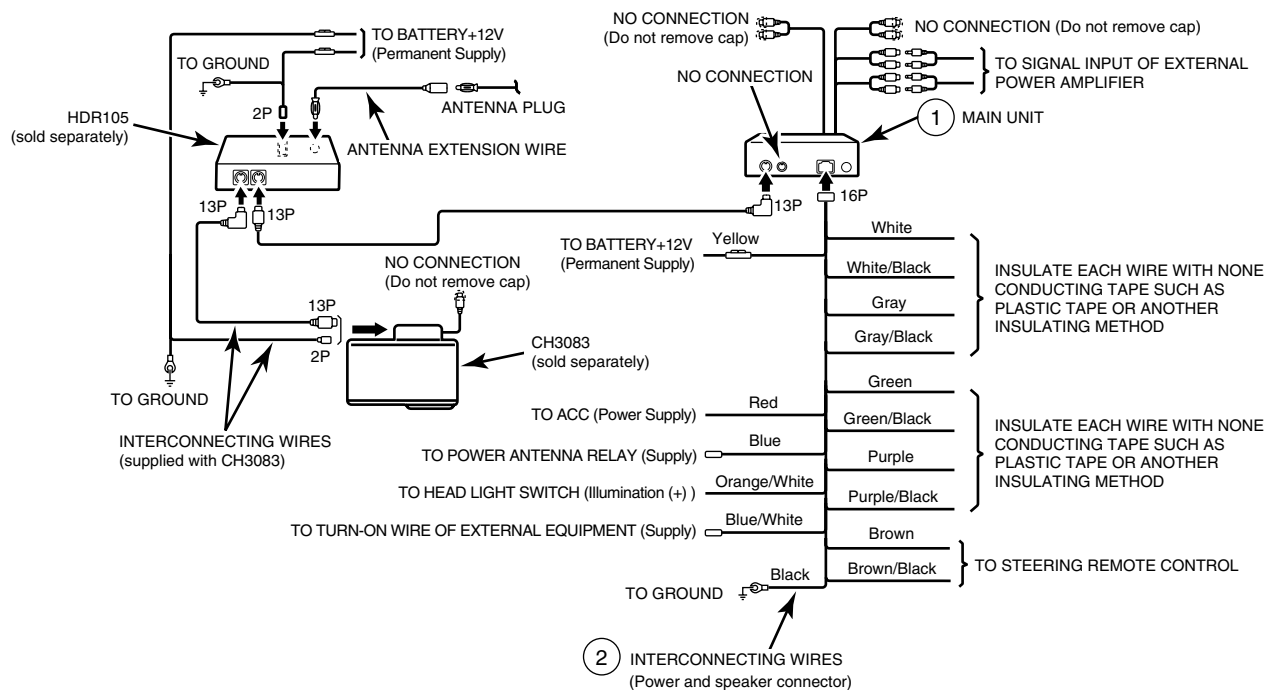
TO BATTERY+12V
(Permanent Supply)

TO GROUND

2P

ANTENNA PLUG

HDR105
(sold separately)

ANTENNA EXTENSION WIRE

13P

13P

NO CONNECTION
(Do not remove cap)

13P

2P

CH3083
(sold separately)

TO GROUND

INTERCONNECTING WIRES
(supplied with CH3083)

NO CONNECTION
(Do not remove cap)

NO CONNECTION (Do not remove cap)

TO SIGNAL INPUT OF EXTERNAL POWER AMPLIFIER

NO CONNECTION

1 MAIN UNIT

13P

16P

TO BATTERY+12V
(Permanent Supply)

Yellow

White

White/Black

Gray

Gray/Black

INSULATE EACH WIRE WITH NONE CONDUCTING TAPE SUCH AS PLASTIC TAPE OR ANOTHER INSULATING METHOD

Green

TO ACC (Power Supply)

Red

Green/Black

TO POWER ANTENNA RELAY (Supply)

Blue

Purple

TO HEAD LIGHT SWITCH (Illumination (+) )

Orange/White

Purple/Black

INSULATE EACH WIRE WITH NONE CONDUCTING TAPE SUCH AS PLASTIC TAPE OR ANOTHER INSULATING METHOD

TO TURN-ON WIRE OF EXTERNAL EQUIPMENT (Supply)

Blue/White

Brown

Brown/Black

TO STEERING REMOTE CONTROL

TO GROUND

Black

2 INTERCONNECTING WIRES
(Power and speaker connector)